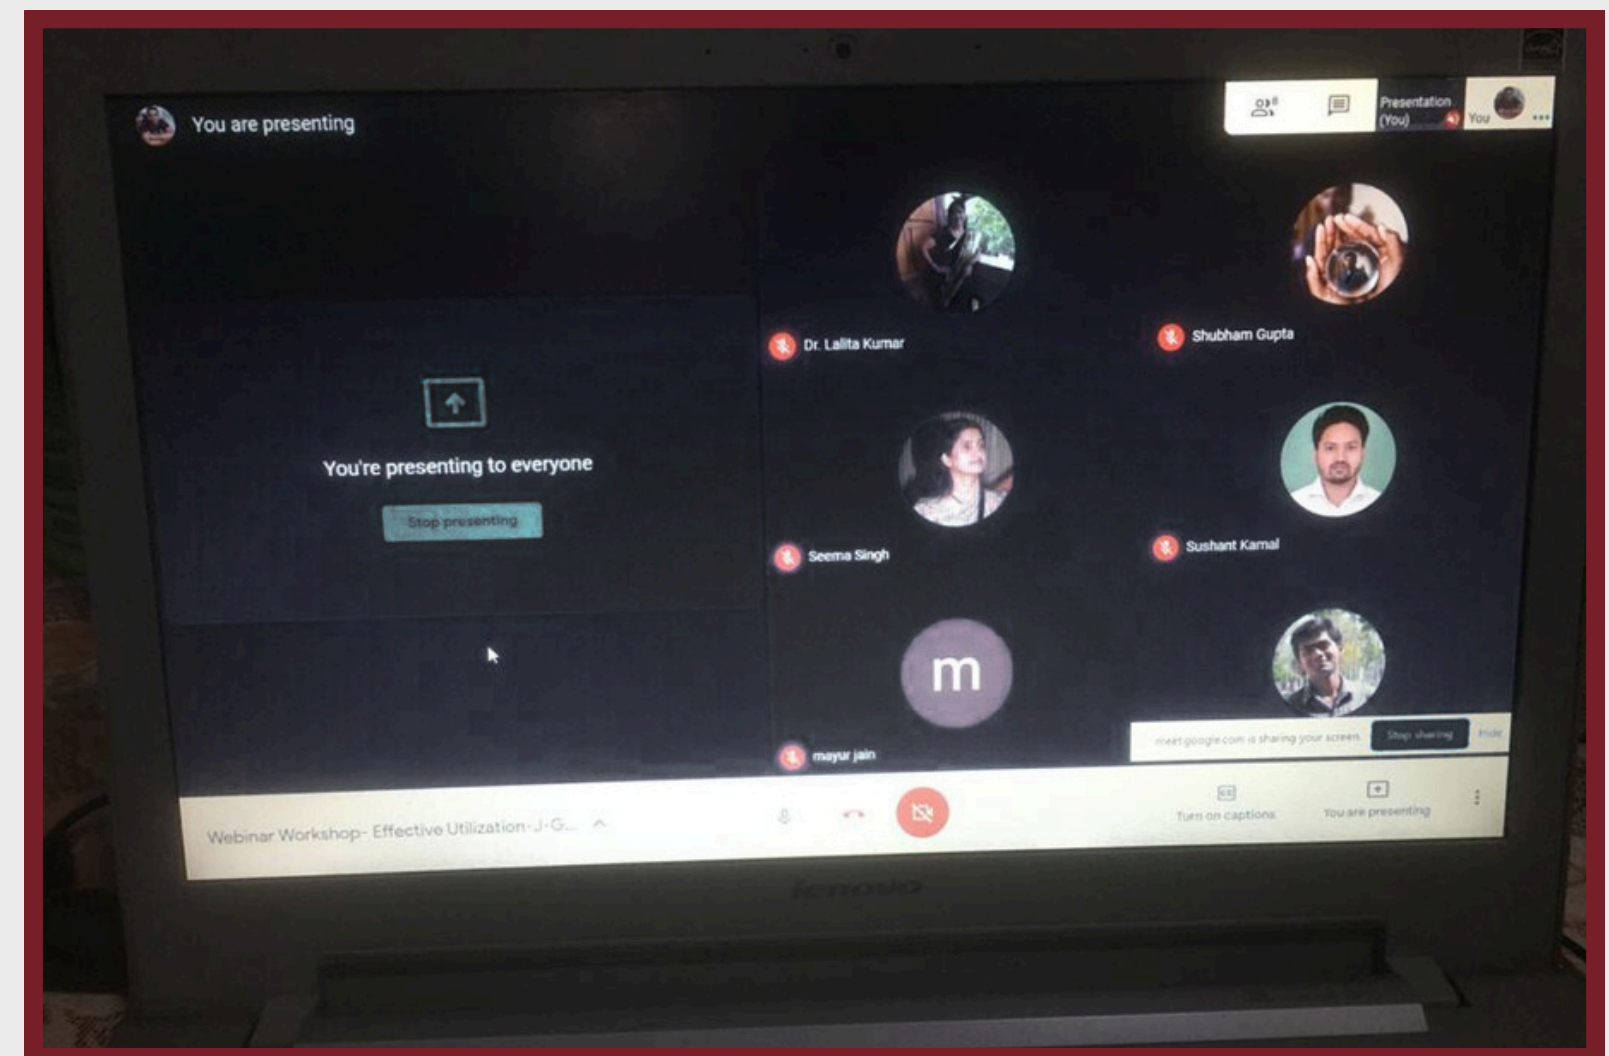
You are presenting

Presentation (You)

You

You're presenting to everyone

Stop presenting

Dr. Lalita Kumar

Shubham Gupta

Seema Singh

Sushant Kamal

m

mayur jain

meet.google.com is sharing your screen.

Stop sharing

Hide

Webinar Workshop- Effective Utilization-J-G...

Turn on captions

You are presenting

lenovo